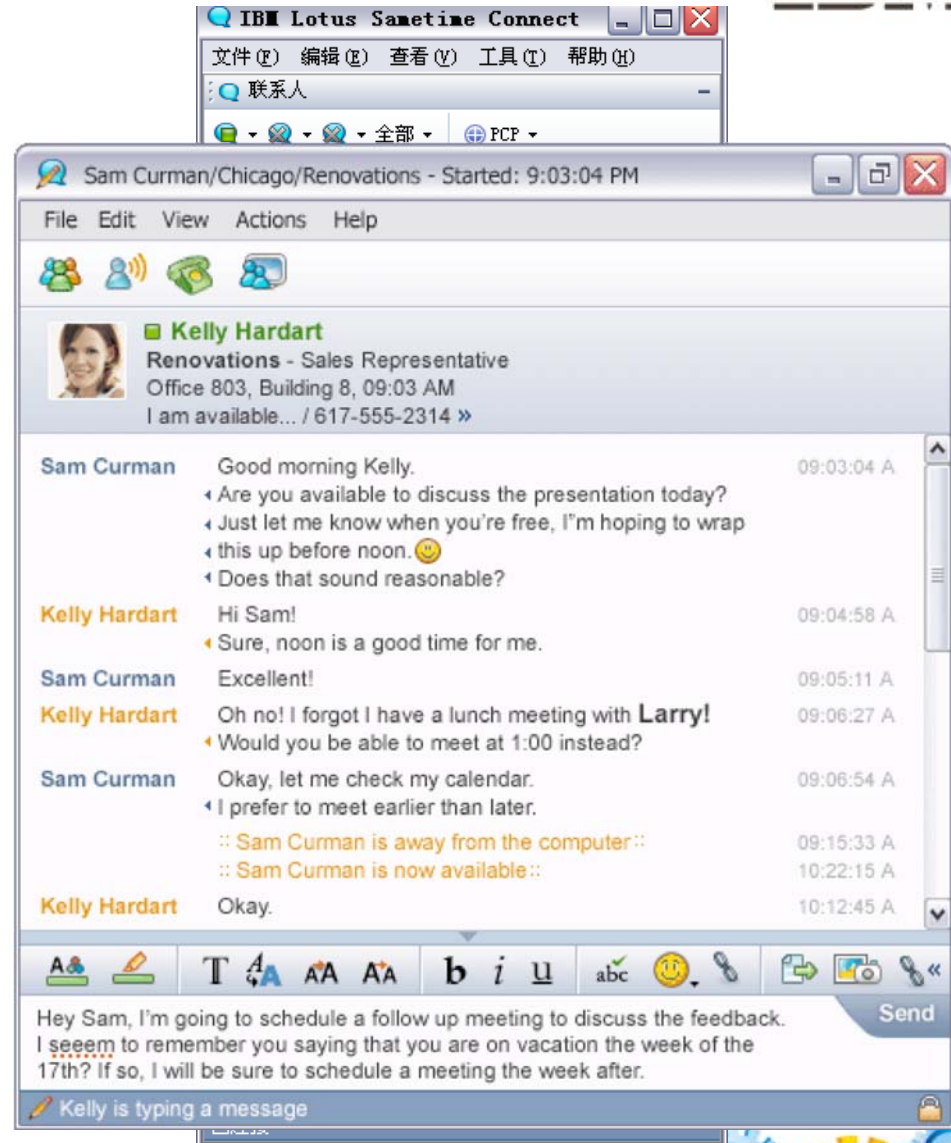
IBM Lotus Sametime Connect
文件(F) 编辑(E) 查看(V) 工具(T) 帮助(H)
联系人
全部 PCP

Sam Curman/Chicago/Renovations - Started: 9:03:04 PM
File Edit View Actions Help

Kelly Hardart
Renovations - Sales Representative
Office 803, Building 8, 09:03 AM
I am available... / 617-555-2314 »

Sam Curman Good morning Kelly. 09:03:04 A
Are you available to discuss the presentation today?
Just let me know when you're free, I"m hoping to wrap this up before noon.
Does that sound reasonable?
Kelly Hardart Hi Sam! 09:04:58 A
Sure, noon is a good time for me.
Sam Curman Excellent! 09:05:11 A
Kelly Hardart Oh no! I forgot I have a lunch meeting with Larry! 09:06:27 A
Would you be able to meet at 1:00 instead?
Sam Curman Okay, let me check my calendar. 09:06:54 A
I prefer to meet earlier than later.
:: Sam Curman is away from the computer:: 09:15:33 A
:: Sam Curman is now available:: 10:22:15 A
Kelly Hardart Okay. 10:12:45 A

T A A A b i u abc

Hey Sam, I'm going to schedule a follow up meeting to discuss the feedback. I seeem to remember you saying that you are on vacation the week of the 17th? If so, I will be sure to schedule a meeting the week after.
Send
Kelly is typing a message